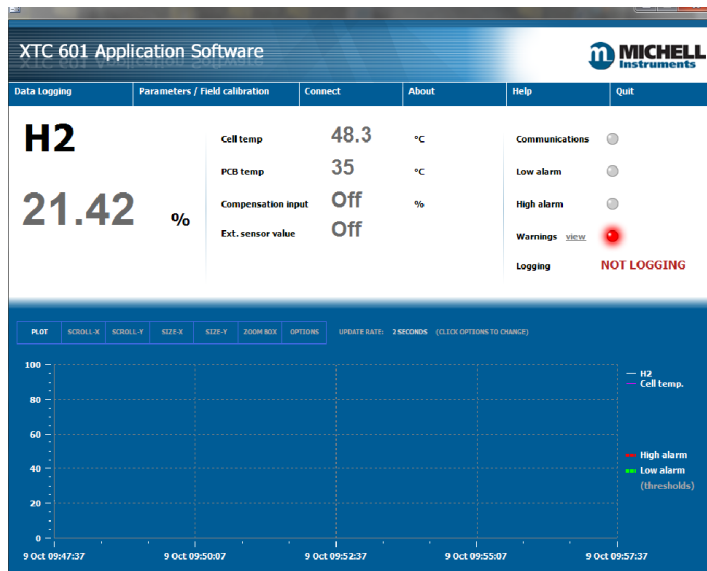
XTC 601 Application Software

MICHELL Instruments

Data Logging | Parameters / Field calibration | Connect | About | Help | Quit

H2

21.42 %

Cell temp 48.3 °C
PCB temp 35 °C
Compensation input Off %
Ext. sensor value Off

Communications
Low alarm
High alarm
Warnings view
Logging NOT LOGGING

PLOT | SCROLL-X | SCROLL-Y | SIZE-X | SIZE-Y | ZOOM BOX | OPTIONS

UPDATE RATE: 2 SECONDS (CLICK OPTIONS TO CHANGE)

100
80
60
40
20
0

H2
Cell temp.

High alarm
Low alarm
(thresholds)

9 Oct 09:47:37
9 Oct 09:50:07
9 Oct 09:52:37
9 Oct 09:55:07
9 Oct 09:57:37